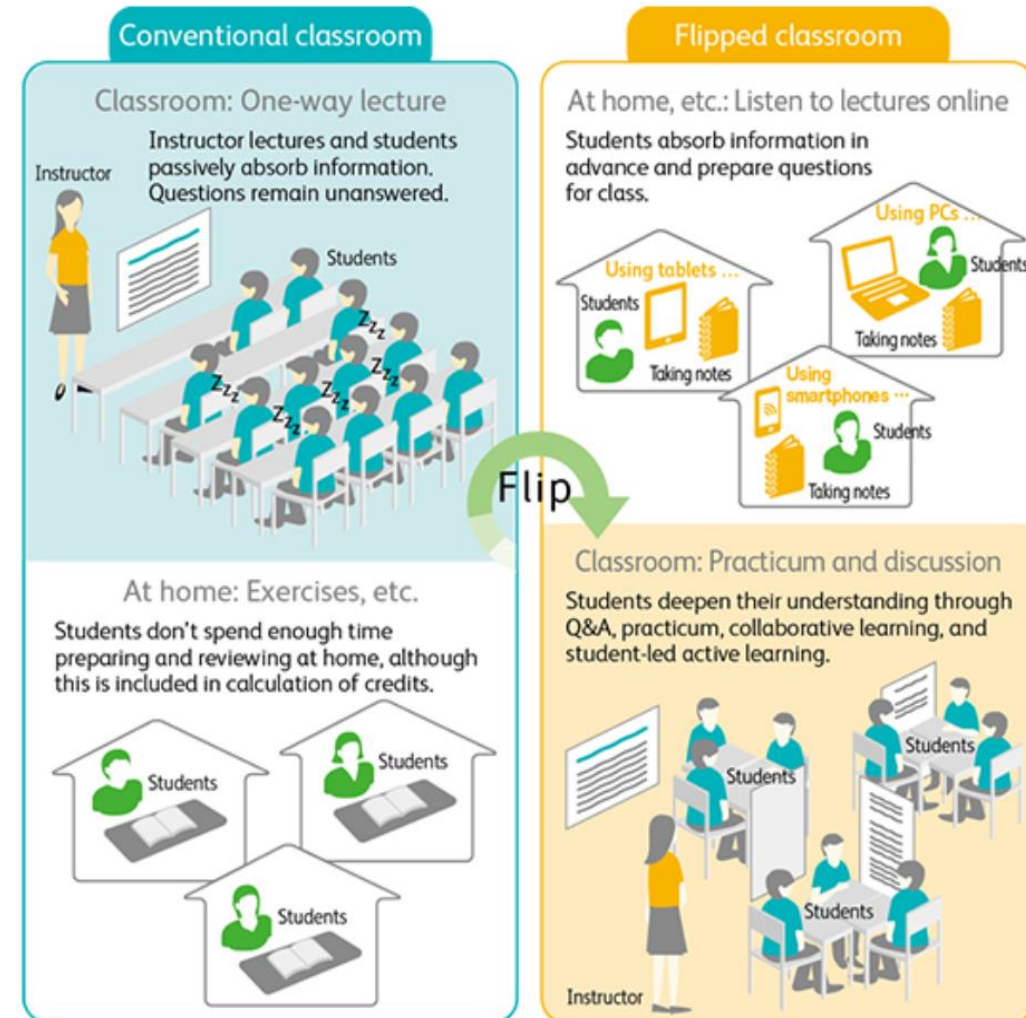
Conventional classroom

Classroom: One-way lecture

Instructor lectures and students passively absorb information. Questions remain unanswered.

Instructor

Students

Zzz

Zzz

Zzz

Zzz

Zzz

At home: Exercises, etc.

Students don't spend enough time preparing and reviewing at home, although this is included in calculation of credits.

Students

Students

Students

Flipped classroom

At home, etc.: Listen to lectures online

Students absorb information in advance and prepare questions for class.

Using tablets ...

Students

Taking notes

Using PCs ...

Students

Taking notes

Using smartphones ...

Students

Taking notes

Flip

Classroom: Practicum and discussion

Students deepen their understanding through Q&A, practicum, collaborative learning, and student-led active learning.

Students

Students

Students

Instructor